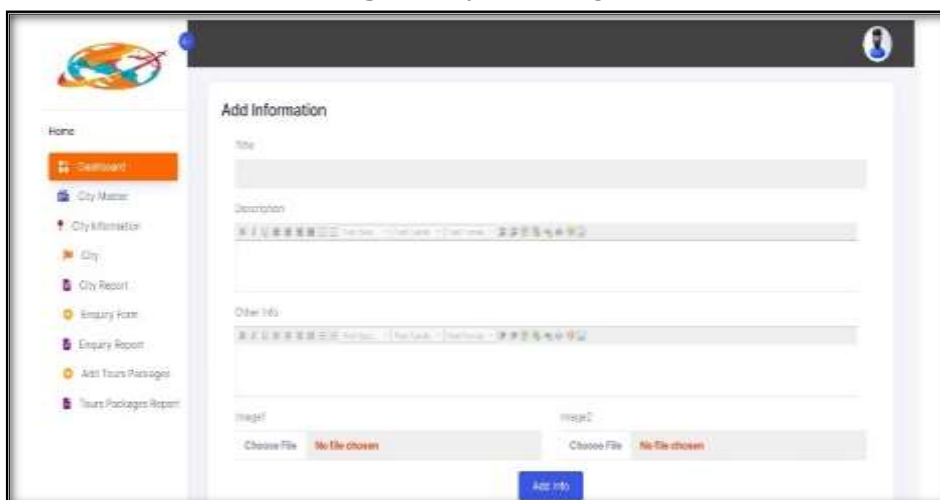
Home

Dashboard

City Master

City Information

City

City Report

Enquiry Form

Enquiry Report

Add Tours Packages

Tours Packages Report

Add Information

Title

Description

Other Info

Image1

Choose File No file chosen

Image2

Choose File No file chosen

Add Info